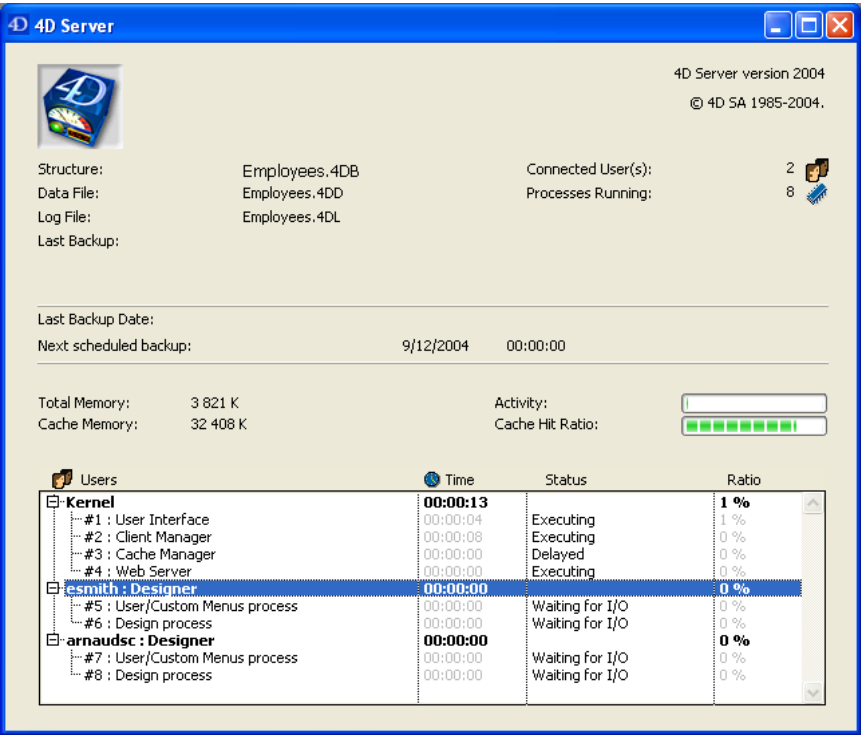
4D Server

4D Server version 2004
© 4D SA 1985-2004.

Structure: Employees.4DB
Data File: Employees.4DD
Log File: Employees.4DL
Last Backup:

Connected User(s): 2
Processes Running: 8

Last Backup Date:
Next scheduled backup: 9/12/2004 00:00:00

Total Memory: 3 821 K
Cache Memory: 32 408 K

Activity:
Cache Hit Ratio:

| Users | Time | Status | Ratio |
|---|---|---|---|
| Kernel | 00:00:13 | | 1 % |
| #1 : User Interface | 00:00:04 | Executing | 1 % |
| #2 : Client Manager | 00:00:08 | Executing | 0 % |
| #3 : Cache Manager | 00:00:00 | Delayed | 0 % |
| #4 : Web Server | 00:00:00 | Executing | 0 % |
| esmith : Designer | 00:00:00 | | 0 % |
| #5 : User/Custom Menus process | 00:00:00 | Waiting for I/O | 0 % |
| #6 : Design process | 00:00:00 | Waiting for I/O | 0 % |
| arnaudsc : Designer | 00:00:00 | | 0 % |
| #7 : User/Custom Menus process | 00:00:00 | Waiting for I/O | 0 % |
| #8 : Design process | 00:00:00 | Waiting for I/O | 0 % |